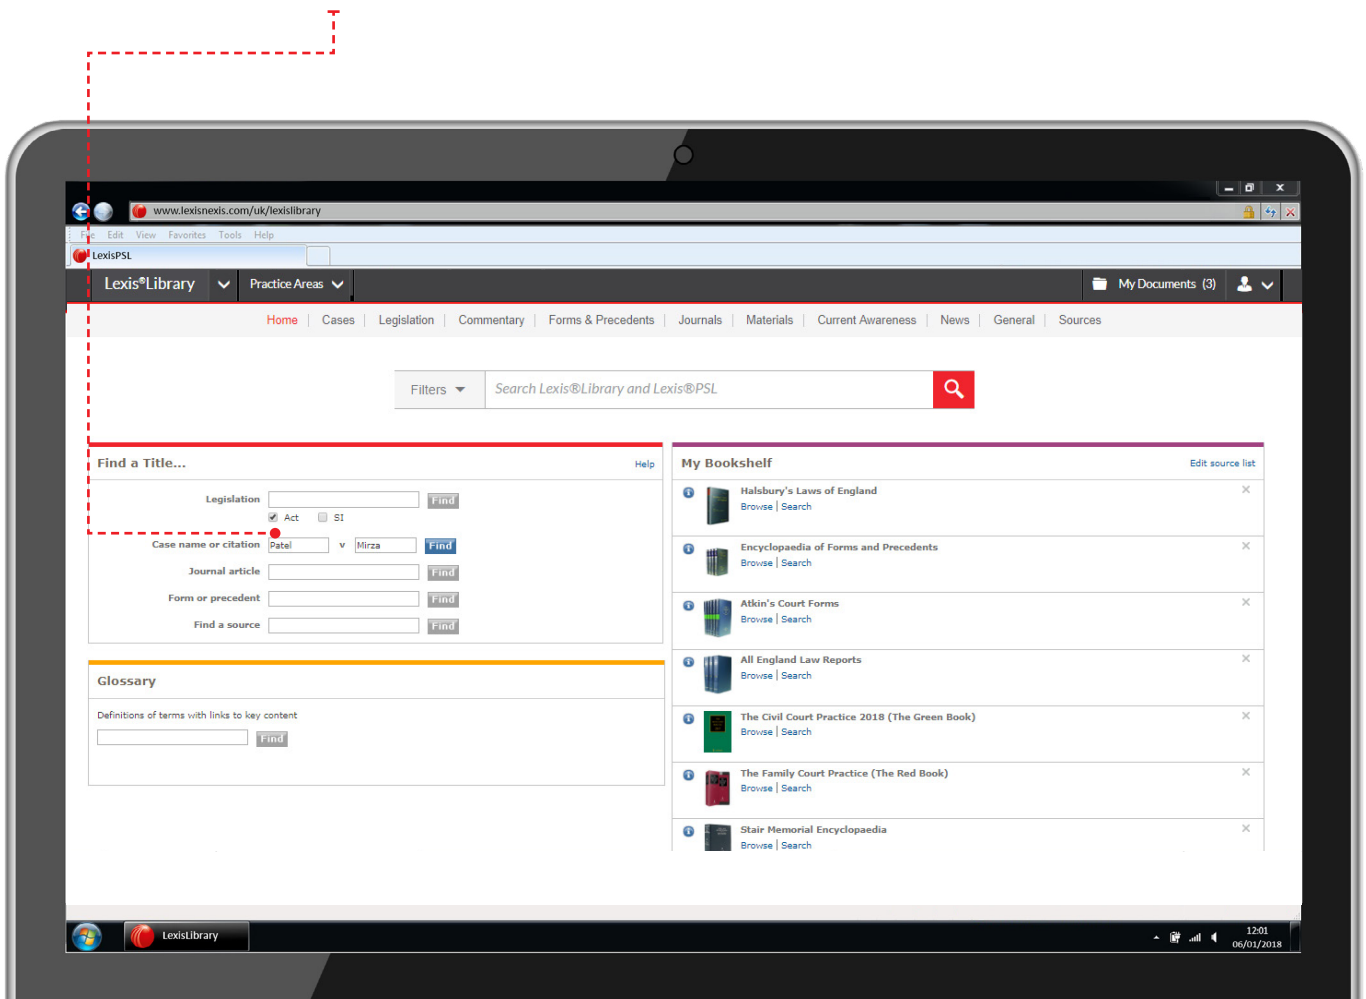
www.lexisnexis.com/uk/lexislibrary

File Edit View Favorites Tools Help

LexisPSL

Lexis®Library Practice Areas My Documents (3)

Home | Cases | Legislation | Commentary | Forms & Precedents | Journals | Materials | Current Awareness | News | General | Sources

Filters Search Lexis®Library and Lexis®PSL

Find a Title... Help

Legislation Find
Act SI
Case name or citation Patel v Mirza Find
Journal article Find
Form or precedent Find
Find a source Find

Glossary

Definitions of terms with links to key content
Find

My Bookshelf Edit source list

Halsbury's Laws of England
Browse | Search

Encyclopaedia of Forms and Precedents
Browse | Search

Atkin's Court Forms
Browse | Search

All England Law Reports
Browse | Search

The Civil Court Practice 2018 (The Green Book)
Browse | Search

The Family Court Practice (The Red Book)
Browse | Search

Stair Memorial Encyclopaedia
Browse | Search

LexisLibrary

12:01
06/01/2018